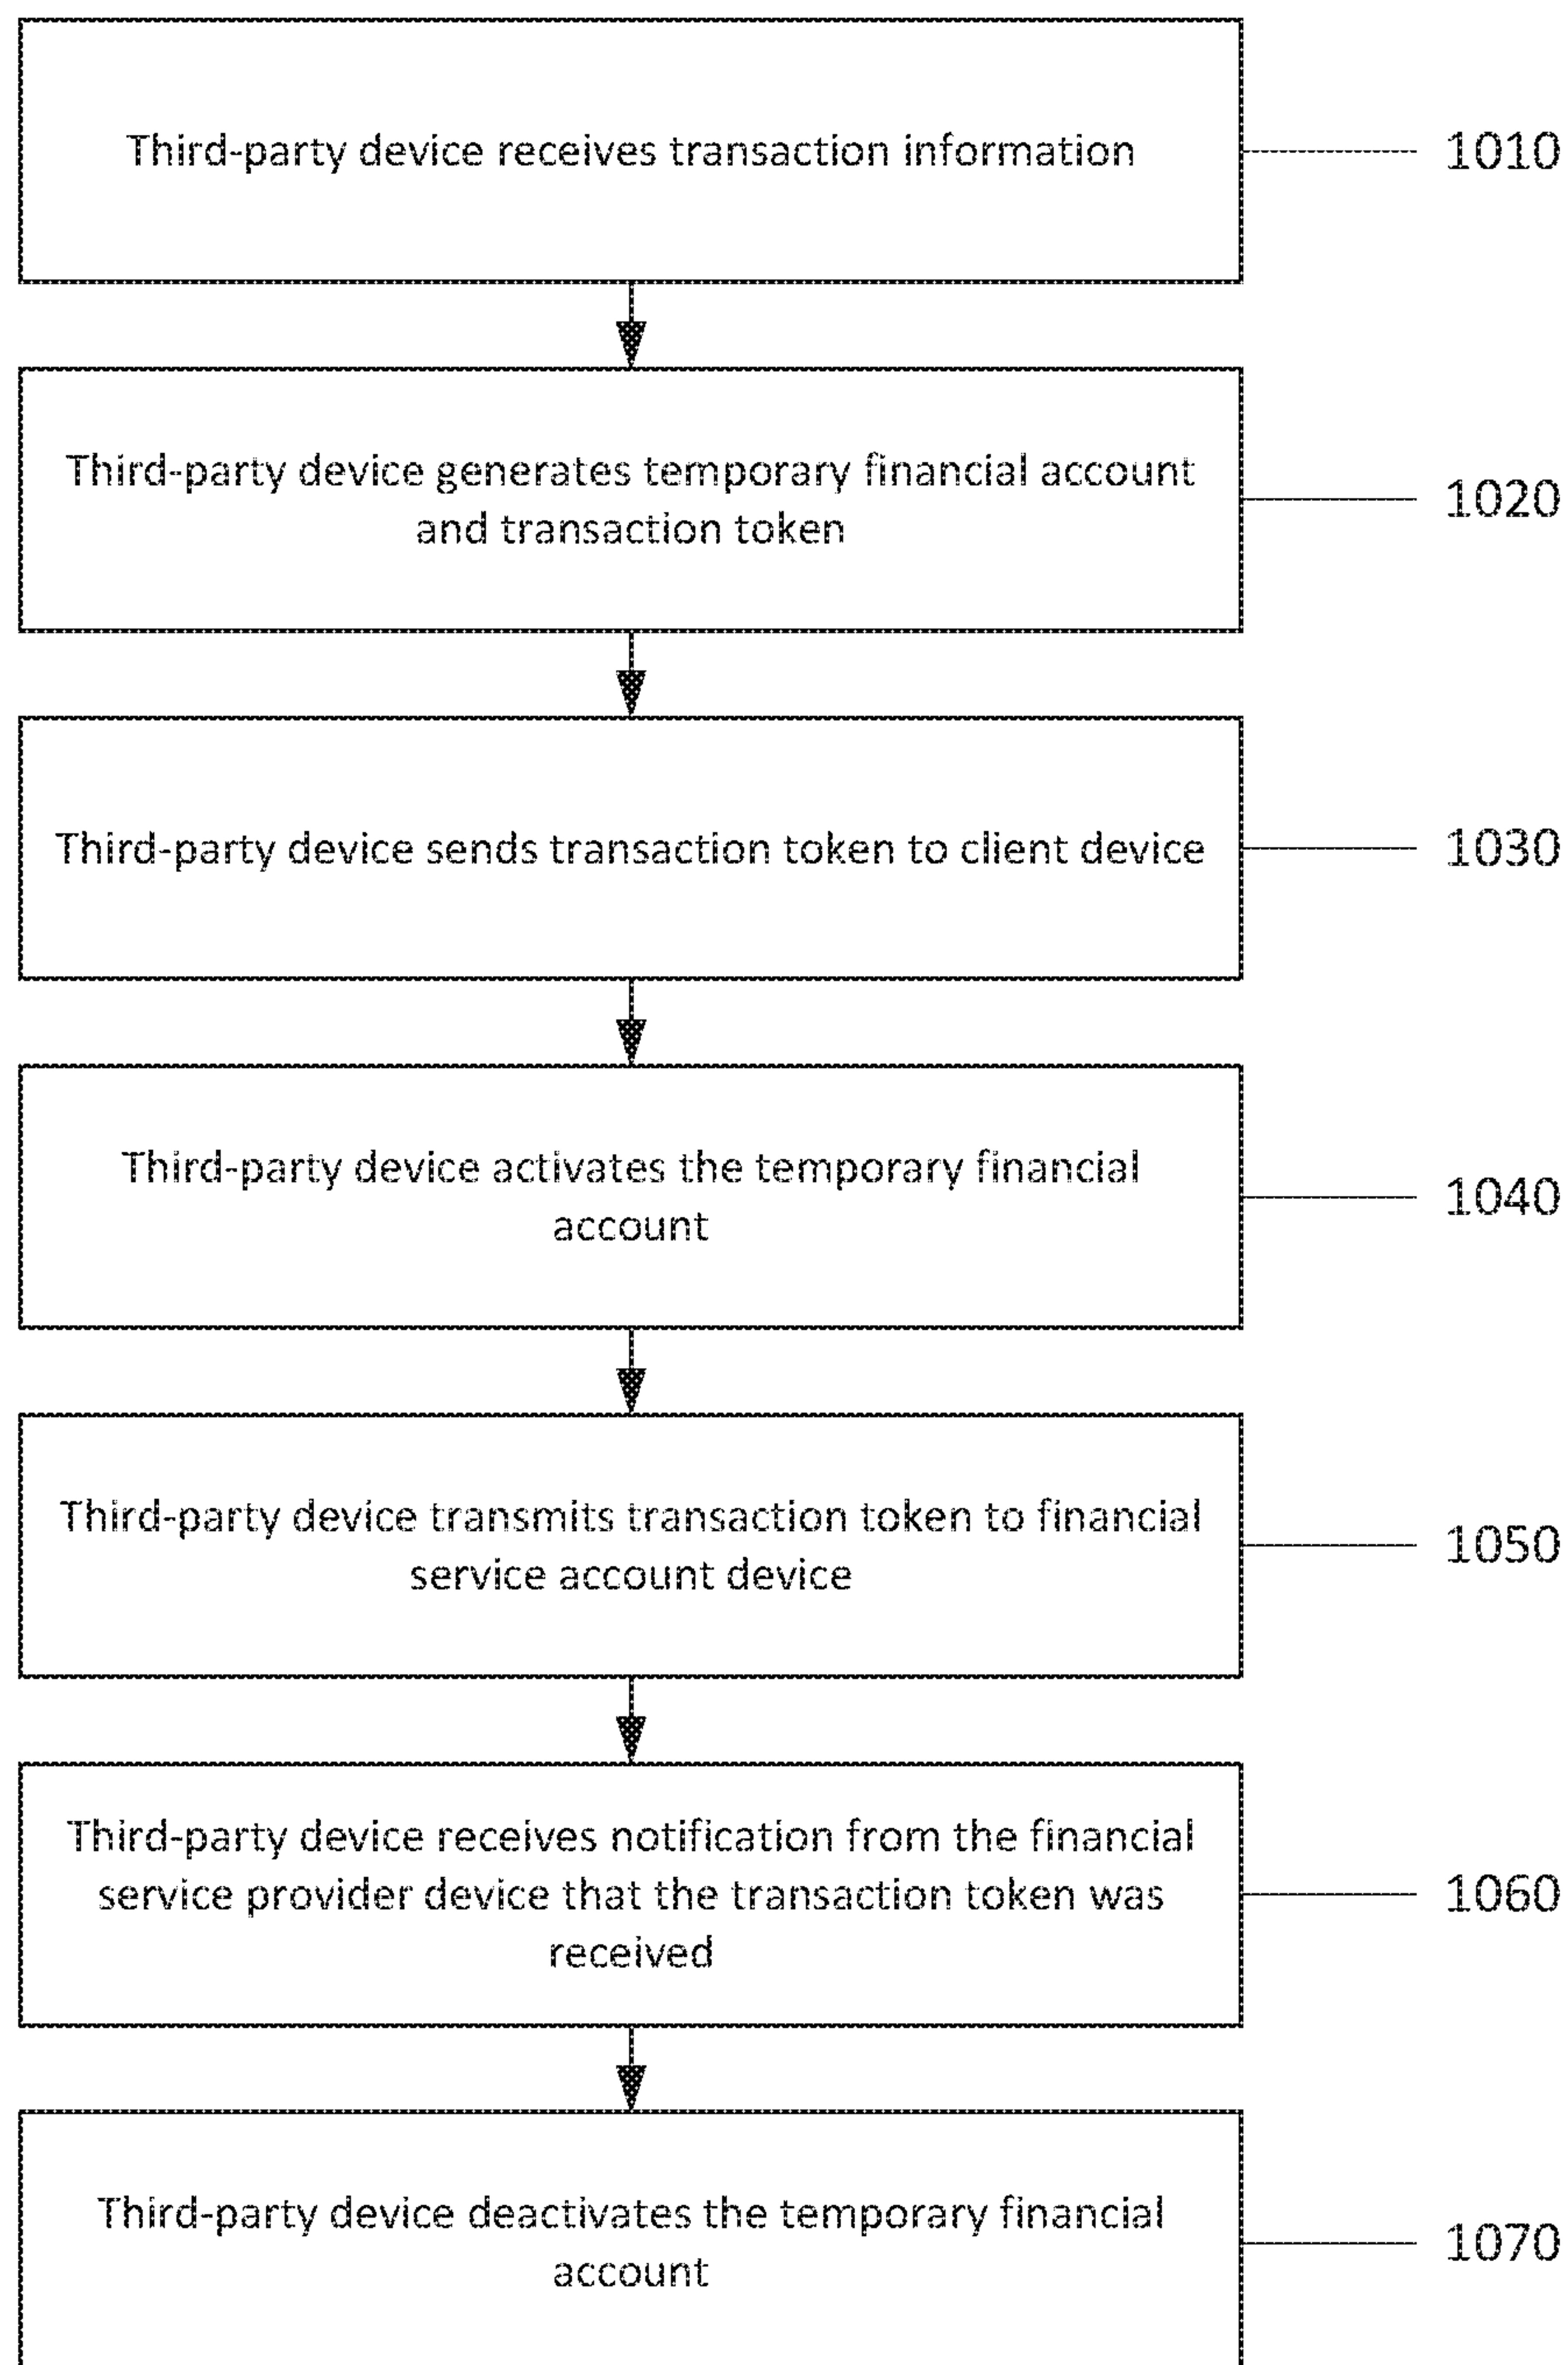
Third-party device receives transaction information

1010

Third-party device generates temporary financial account and transaction token

1020

Third-party device sends transaction token to client device

1030

Third-party device activates the temporary financial account

1040

Third-party device transmits transaction token to financial service account device

1050

Third-party device receives notification from the financial service provider device that the transaction token was received

1060

Third-party device deactivates the temporary financial account

1070